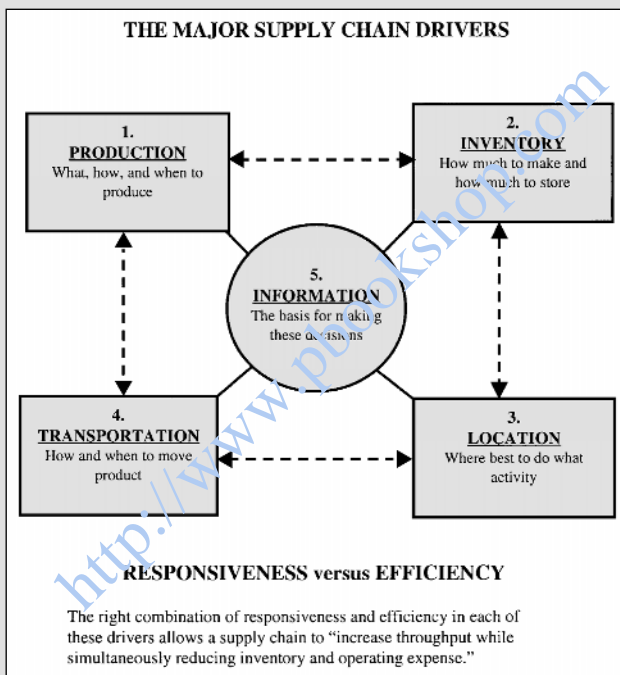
THE MAJOR SUPPLY CHAIN DRIVERS

1.
PRODUCTION
What, how, and when to produce

2.
INVENTORY
How much to make and how much to store

5.
INFORMATION
The basis for making these decisions

4.
TRANSPORTATION
How and when to move product

3.
LOCATION
Where best to do what activity

http://www.pbookshop.com

RESPONSIVENESS versus EFFICIENCY

The right combination of responsiveness and efficiency in each of these drivers allows a supply chain to "increase throughput while simultaneously reducing inventory and operating expense."